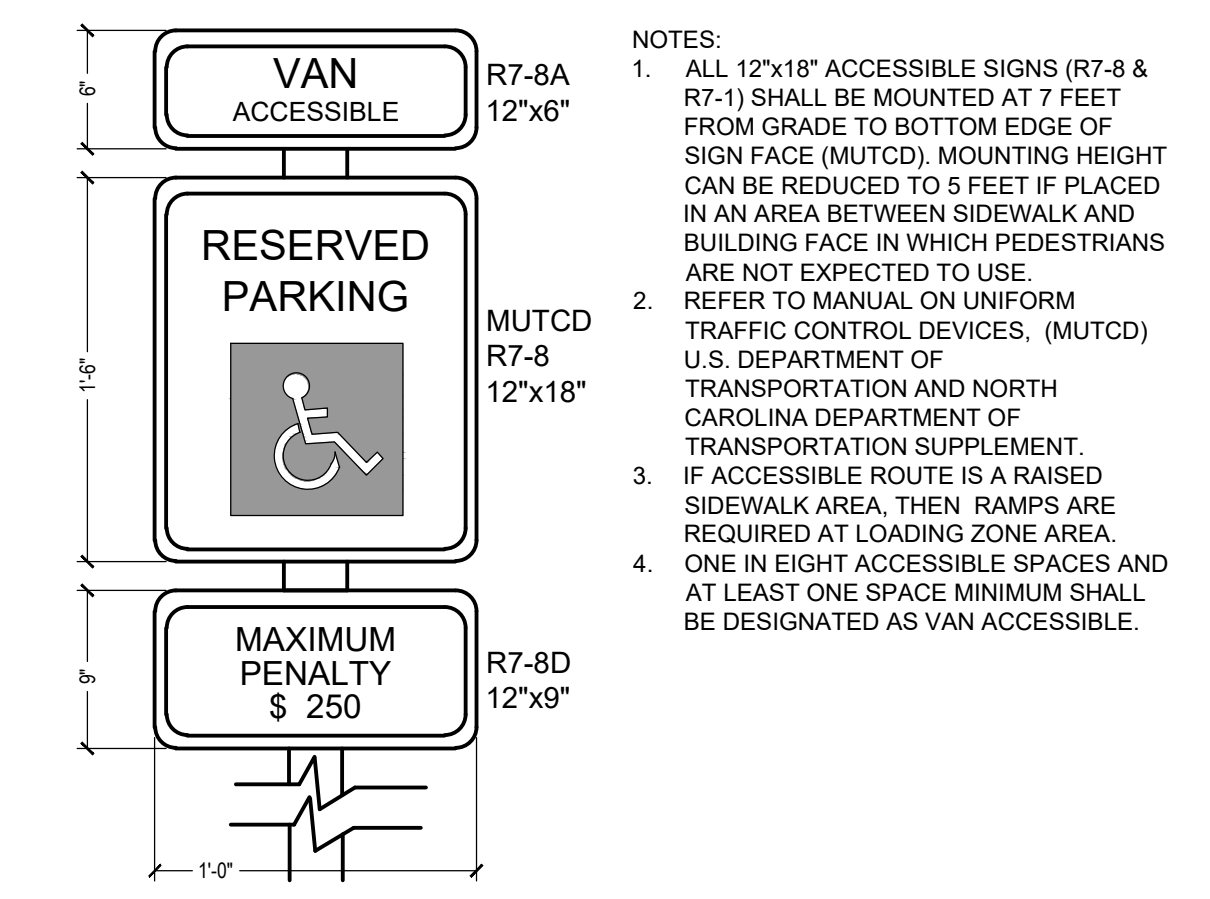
6"

VAN
ACCESSIBLE

R7-8A
12"x6"

1'-6"

RESERVED
PARKING

MUTCD
R7-8
12"x18"

9"

MAXIMUM
PENALTY
\$ 250

R7-8D
12"x9"

1'-0"

NOTES:
1. ALL 12"x18" ACCESSIBLE SIGNS (R7-8 & R7-1) SHALL BE MOUNTED AT 7 FEET FROM GRADE TO BOTTOM EDGE OF SIGN FACE (MUTCD). MOUNTING HEIGHT CAN BE REDUCED TO 5 FEET IF PLACED IN AN AREA BETWEEN SIDEWALK AND BUILDING FACE IN WHICH PEDESTRIANS ARE NOT EXPECTED TO USE.
2. REFER TO MANUAL ON UNIFORM TRAFFIC CONTROL DEVICES, (MUTCD) U.S. DEPARTMENT OF TRANSPORTATION AND NORTH CAROLINA DEPARTMENT OF TRANSPORTATION SUPPLEMENT.
3. IF ACCESSIBLE ROUTE IS A RAISED SIDEWALK AREA, THEN RAMPS ARE REQUIRED AT LOADING ZONE AREA.
4. ONE IN EIGHT ACCESSIBLE SPACES AND AT LEAST ONE SPACE MINIMUM SHALL BE DESIGNATED AS VAN ACCESSIBLE.